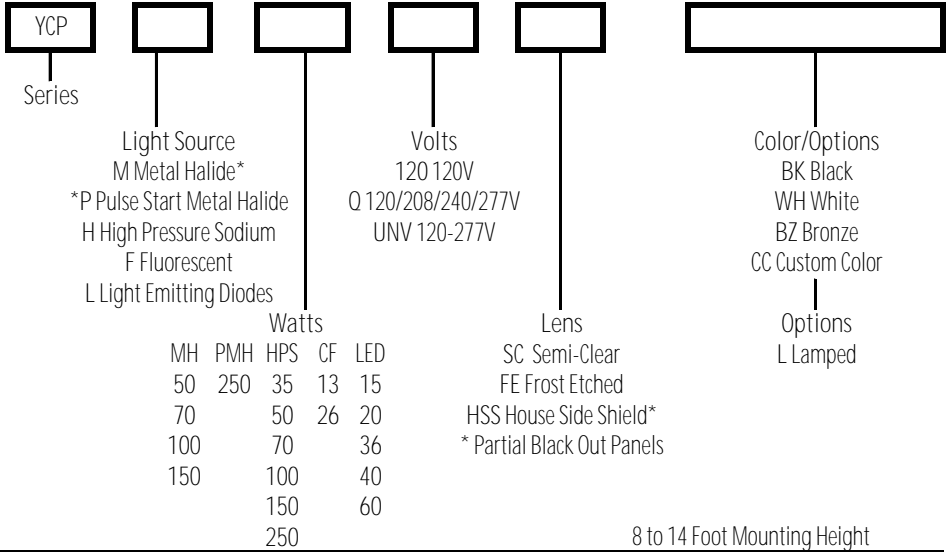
YCP

Series

Light Source
M Metal Halide*
*P Pulse Start Metal Halide
H High Pressure Sodium
F Fluorescent
L Light Emitting Diodes

Volts
120 120V
Q 120/208/240/277V
UNV 120-277V

Color/Options
BK Black
WH White
BZ Bronze
CC Custom Color

Watts

| MH | PMH | HPS | CF | LED |
|---|---|---|---|---|
| 50 | 250 | 35 | 13 | 15 |
| 70 | | 50 | 26 | 20 |
| 100 | | 70 | | 36 |
| 150 | | 100 | | 40 |
| | | 150 | | 60 |
| | | 250 | | |

Lens
SC Semi-Clear
FE Frost Etched
HSS House Side Shield*
* Partial Black Out Panels

Options
L Lamped

8 to 14 Foot Mounting Height